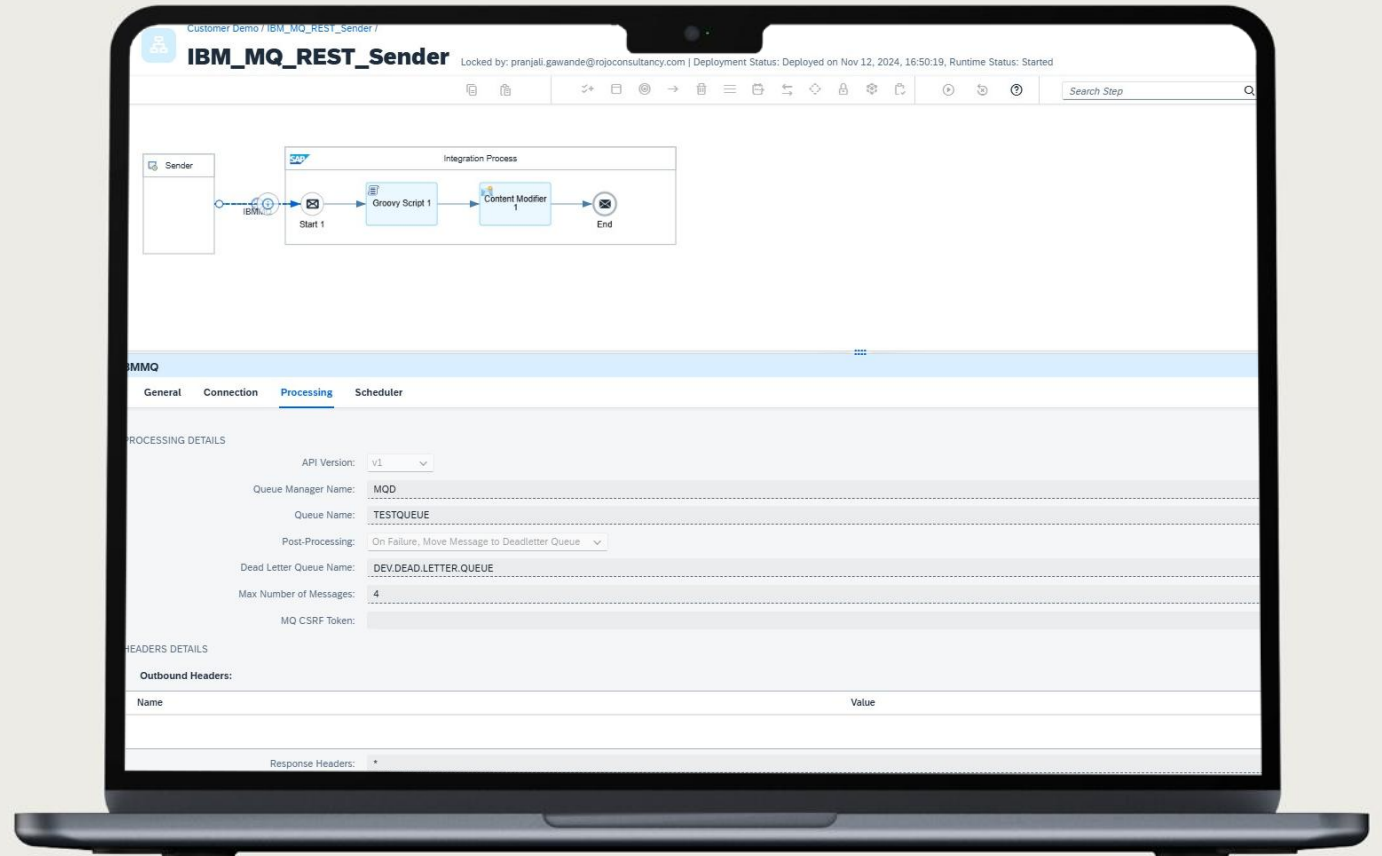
Customer Demo / IBM_MQ_REST_Sender /

IBM_MQ_REST_Sender Locked by: pranjali.gawande@rojoconsultancy.com | Deployment Status: Deployed on Nov 12, 2024, 16:50:19, Runtime Status: Started

Search Step

Sender

Integration Process

IBMMQ

Start 1

Groovy Script 1

Content Modifier 1

End

IMMQ

General Connection Processing Scheduler

ROCESSING DETAILS

API Version: v1

Queue Manager Name: MQD

Queue Name: TESTQUEUE

Post-Processing: On Failure, Move Message to Deadletter Queue

Dead Letter Queue Name: DEV.DEAD.LETTER.QUEUE

Max Number of Messages: 4

MQ CSRF Token:

HEADERS DETAILS

Outbound Headers:

| Name | Value |
|---|---|
| | |

Response Headers: *